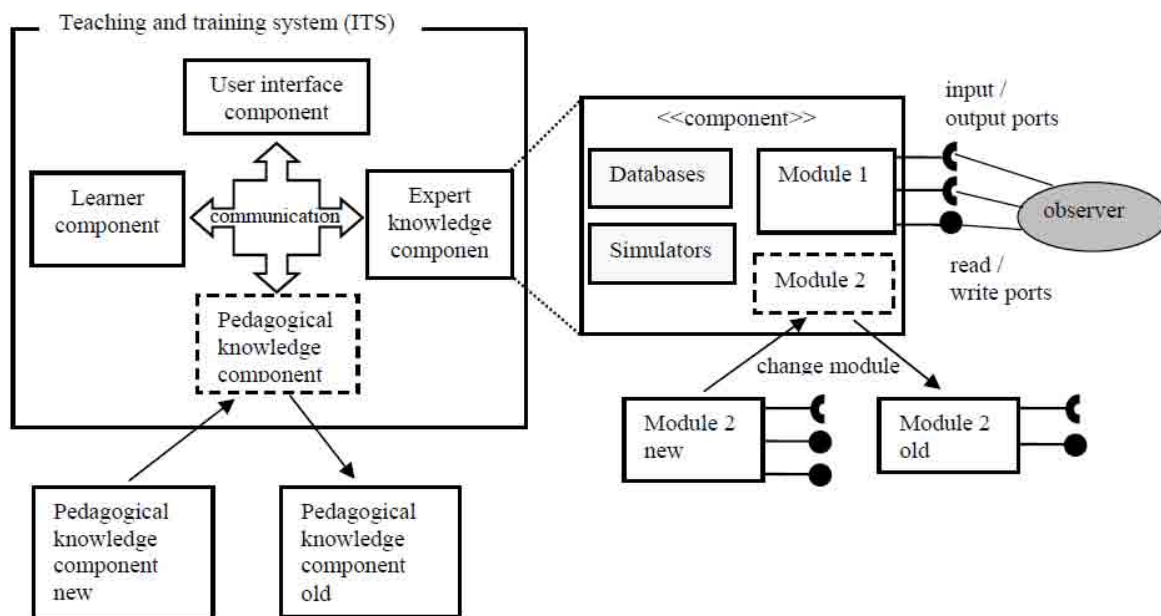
Teaching and training system (ITS)

User interface component

Learner component

communication

Expert knowledge componen

Pedagogical knowledge component

Pedagogical knowledge component new

Pedagogical knowledge component old

<<component>>

Databases

Simulators

Module 1

Module 2

input / output ports

observer

read / write ports

change module

Module 2 new

Module 2 old